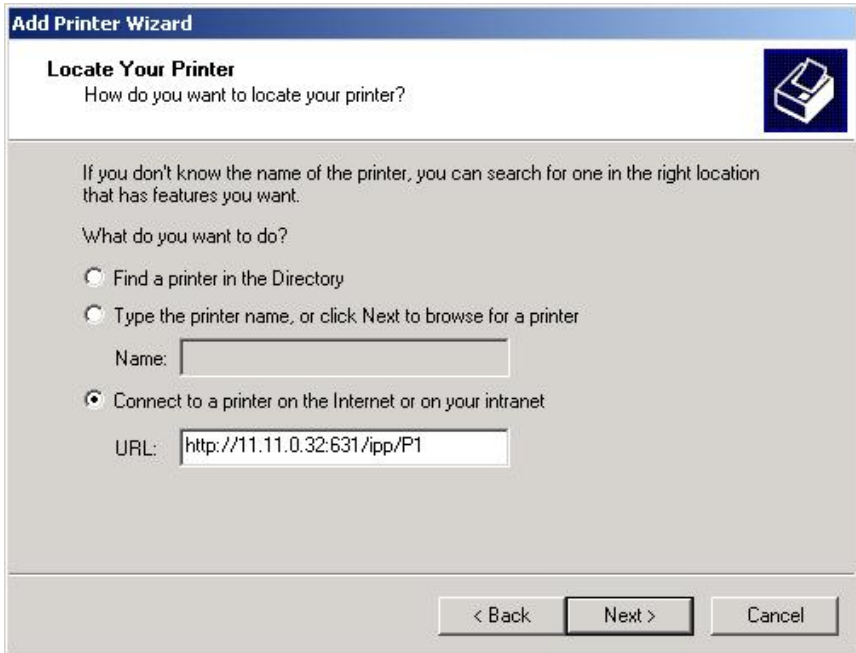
Add Printer Wizard

Locate Your Printer
How do you want to locate your printer?

If you don't know the name of the printer, you can search for one in the right location that has features you want.

What do you want to do?

Find a printer in the Directory

Type the printer name, or click Next to browse for a printer

Name:

Connect to a printer on the Internet or on your intranet

URL: http://11.11.0.32:631/ipp/P1

< Back Next > Cancel